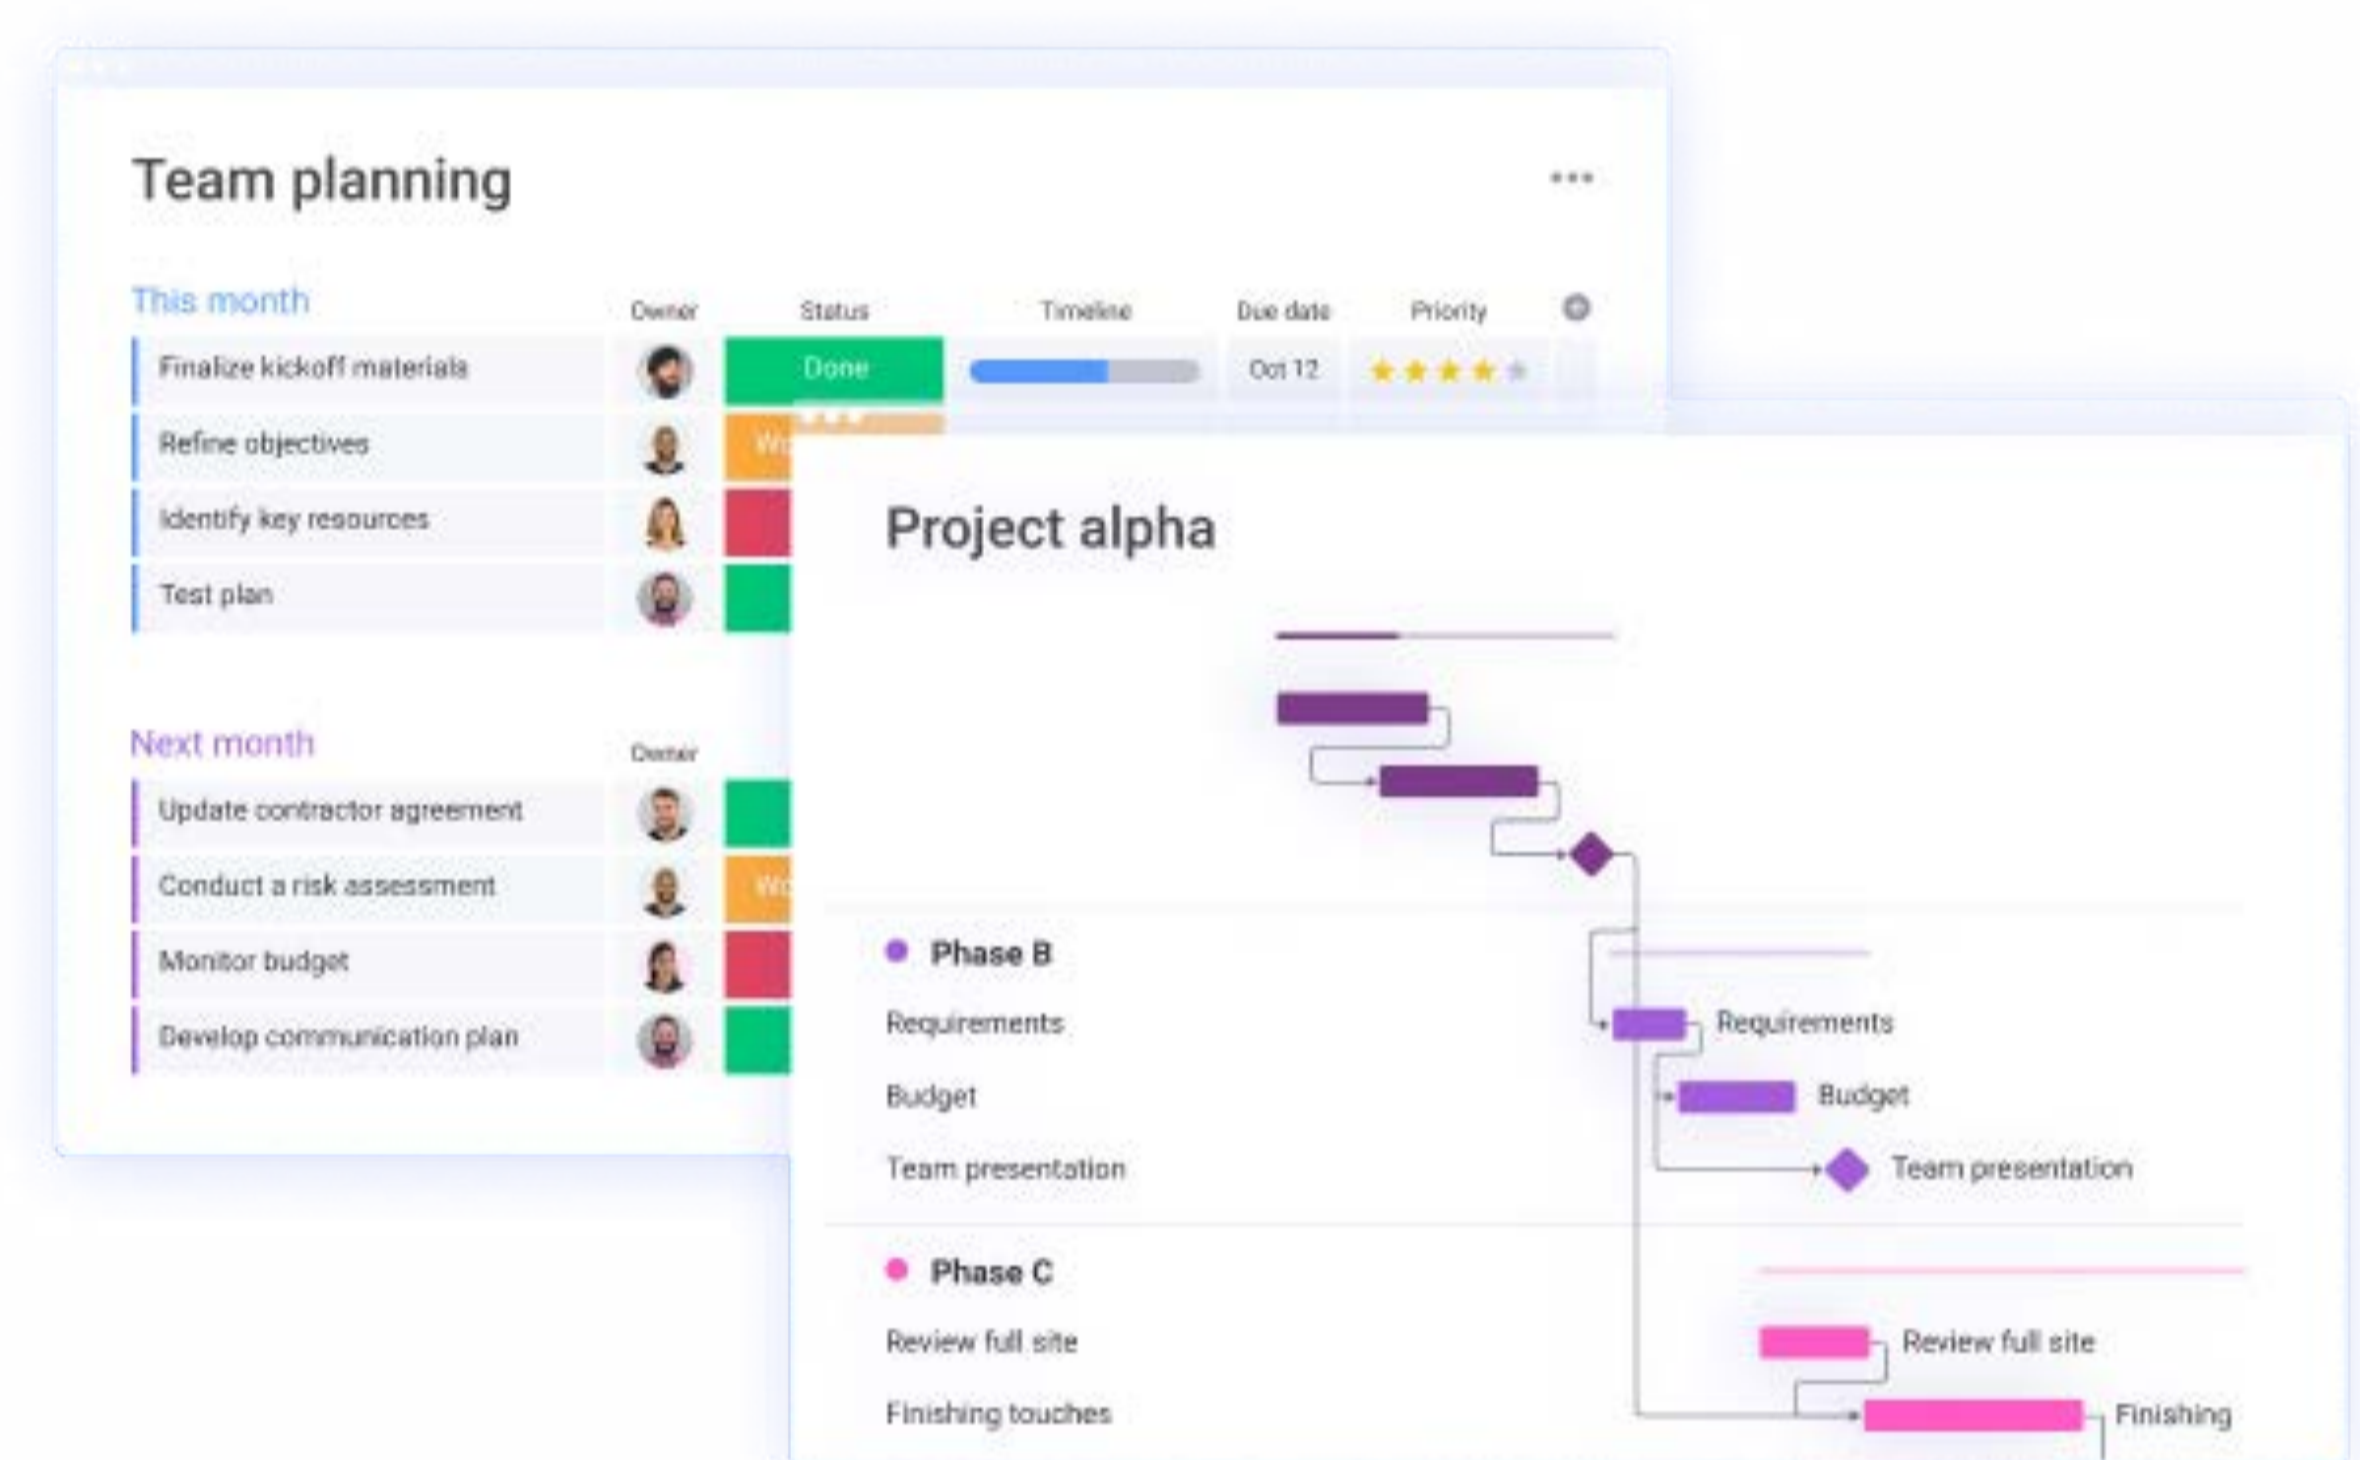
Team planning

...

This month

| | Owner | Status | Timeline | Due date | Priority |
|---|---|---|---|---|---|
| Finalize kickoff materials | | Done | | Oct 12 | ★★★★★ |
| Refine objectives | | Wo | | | |
| Identify key resources | | | | | |
| Test plan | | | | | |

Next month

| | Owner | |
|---|---|---|
| Update contractor agreement | | |
| Conduct a risk assessment | | Wo |
| Monitor budget | | |
| Develop communication plan | | |

Project alpha

Phase B
Requirements
Budget
Team presentation

Requirements
Budget
Team presentation

Phase C
Review full site
Finishing touches

Review full site
Finishing